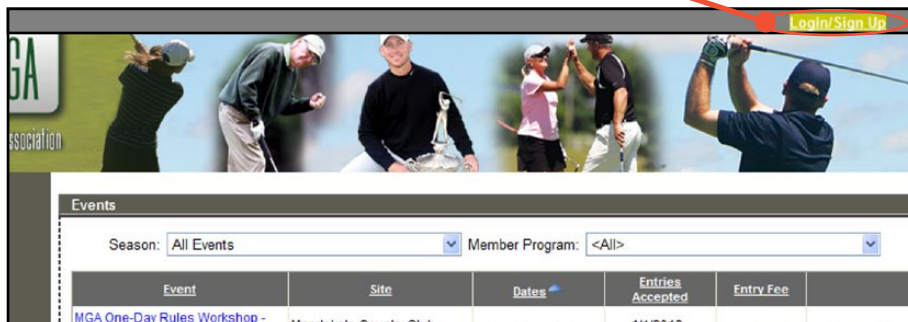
Login/Sign Up

GA

ssociation

Events

Season: All Events

Member Program: <All>

| Event | Site | Dates | Entries Accepted | Entry Fee |
|---|---|---|---|---|
| MGA One-Day Rules Workshop - | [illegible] | | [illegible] | |